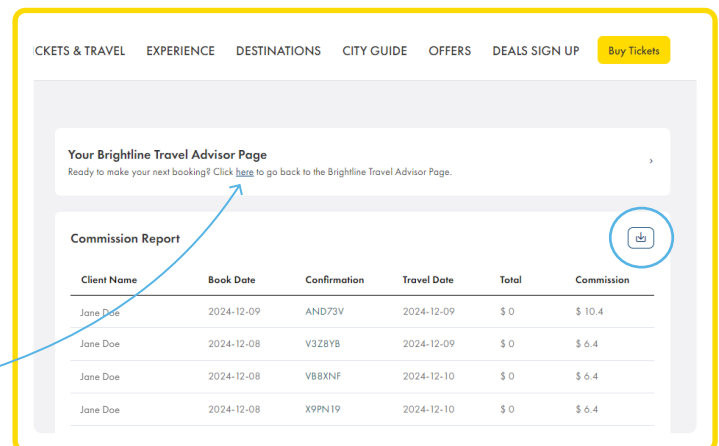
CKETS & TRAVEL EXPERIENCE DESTINATIONS CITY GUIDE OFFERS DEALS SIGN UP Buy Tickets

Your Brightline Travel Advisor Page
Ready to make your next booking? Click here to go back to the Brightline Travel Advisor Page.

Commission Report

| Client Name | Book Date | Confirmation | Travel Date | Total | Commission |
|---|---|---|---|---|---|
| Jane Doe | 2024-12-09 | AND73V | 2024-12-09 | \$ 0 | \$ 10.4 |
| Jane Doe | 2024-12-08 | V3Z8YB | 2024-12-09 | \$ 0 | \$ 6.4 |
| Jane Doe | 2024-12-08 | VB8XNF | 2024-12-10 | \$ 0 | \$ 6.4 |
| Jane Doe | 2024-12-08 | X9PN19 | 2024-12-10 | \$ 0 | \$ 6.4 |